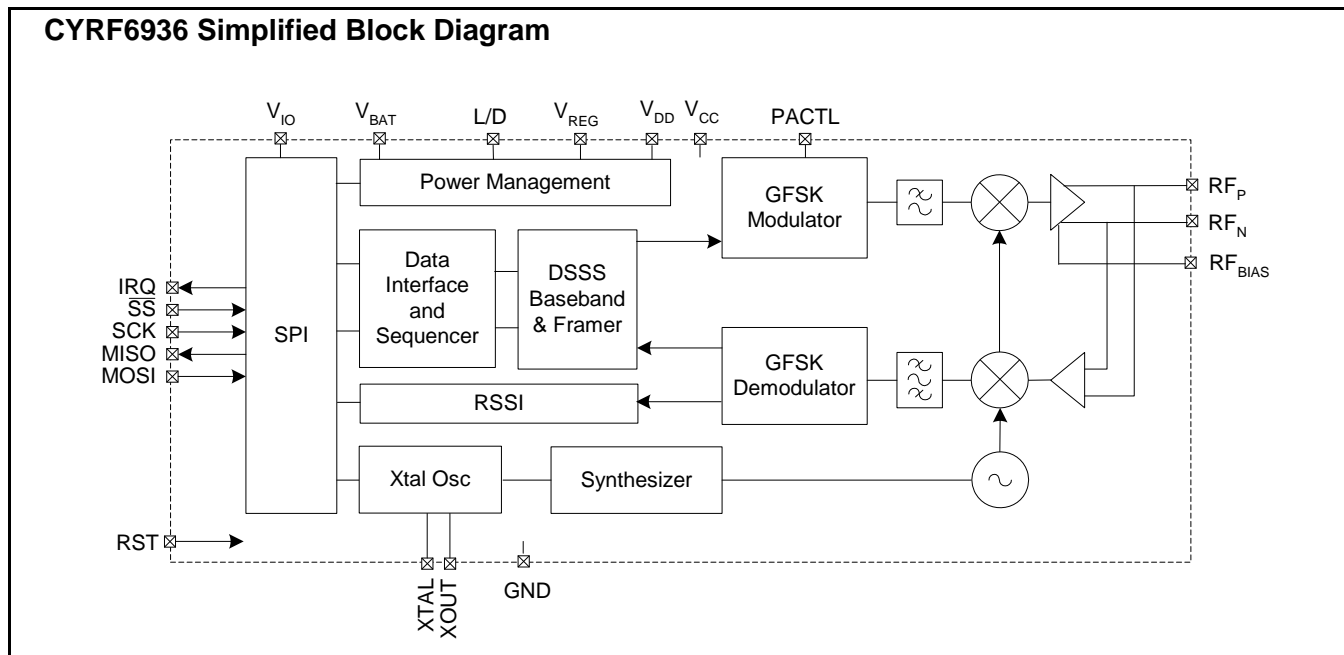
CYRF6936 Simplified Block Diagram

$V_{IO}$ $V_{BAT}$ L/D $V_{REG}$ $V_{DD}$ $V_{CC}$ PACTL

Power Management

GFSK Modulator

$RF_P$

$RF_N$

$RF_{BIAS}$

Data Interface and Sequencer

DSSS Baseband & Framer

IRQ
$\overline{SS}$
SCK
MISO
MOSI

SPI

GFSK Demodulator

RSSI

Xtal Osc

Synthesizer

RST

XTAL
XOUT

GND